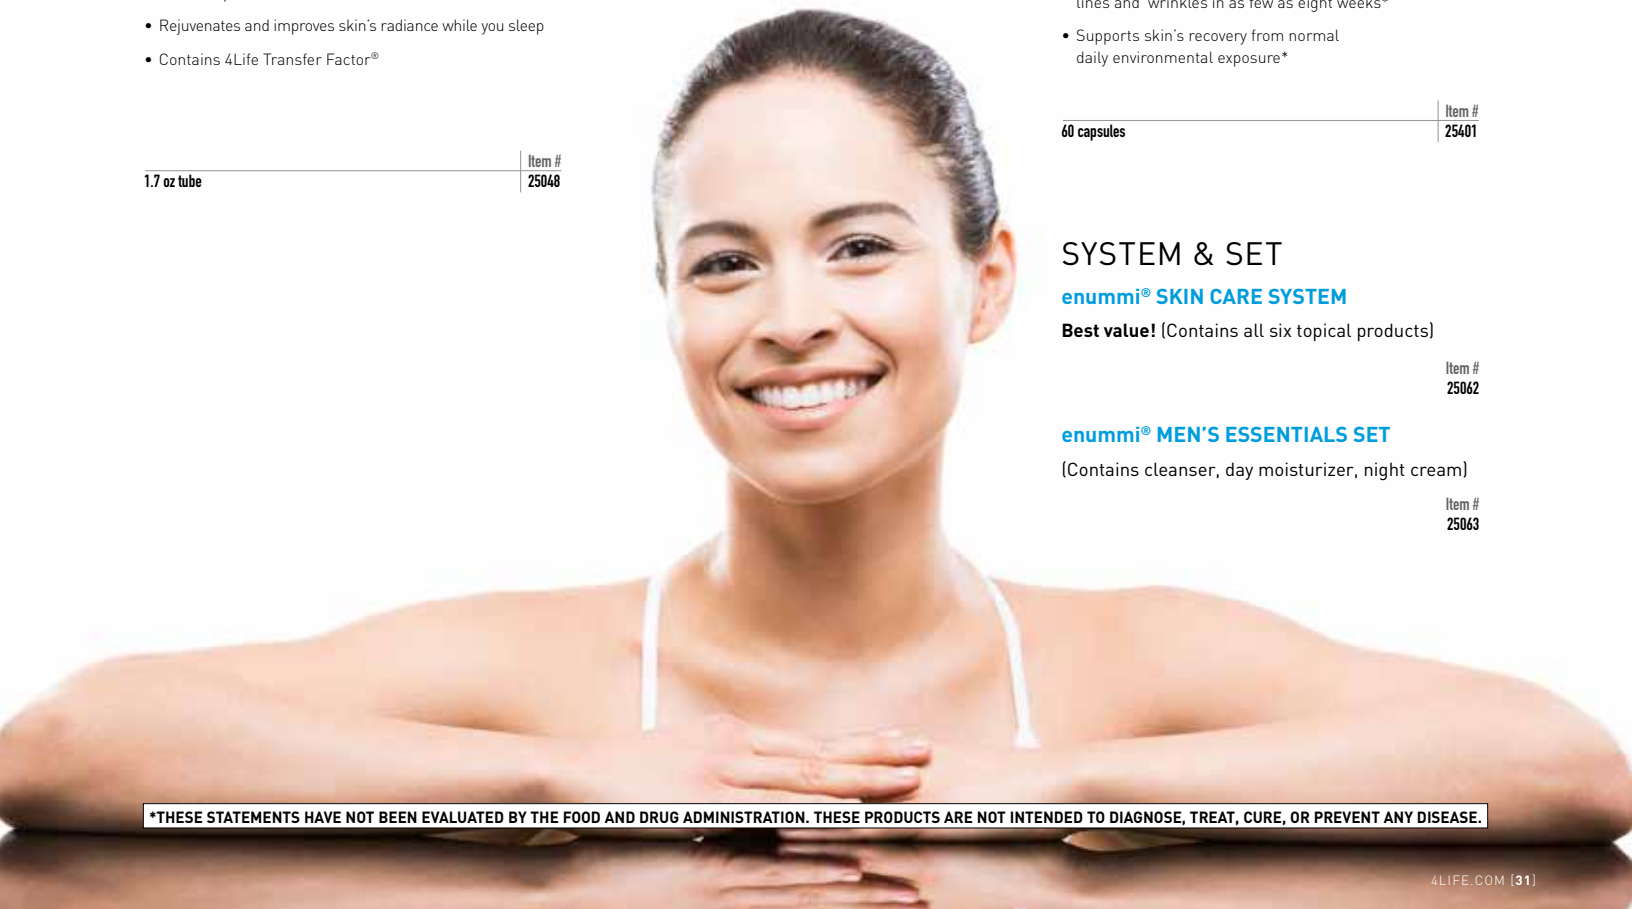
• Rejuvenates and improves skin's radiance while you sleep

• Contains 4Life Transfer Factor®

| | Item # |
|---|---|
| 1.7 oz tube | 25048 |

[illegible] lines and wrinkles in as few as eight weeks*

• Supports skin's recovery from normal daily environmental exposure*

| | Item # |
|---|---|
| 60 capsules | 25401 |

SYSTEM & SET

enummi® SKIN CARE SYSTEM

Best value! (Contains all six topical products)

Item #
25062

enummi® MEN'S ESSENTIALS SET

(Contains cleanser, day moisturizer, night cream)

Item #
25063

*THESE STATEMENTS HAVE NOT BEEN EVALUATED BY THE FOOD AND DRUG ADMINISTRATION. THESE PRODUCTS ARE NOT INTENDED TO DIAGNOSE, TREAT, CURE, OR PREVENT ANY DISEASE.

4LIFE.COM [31]